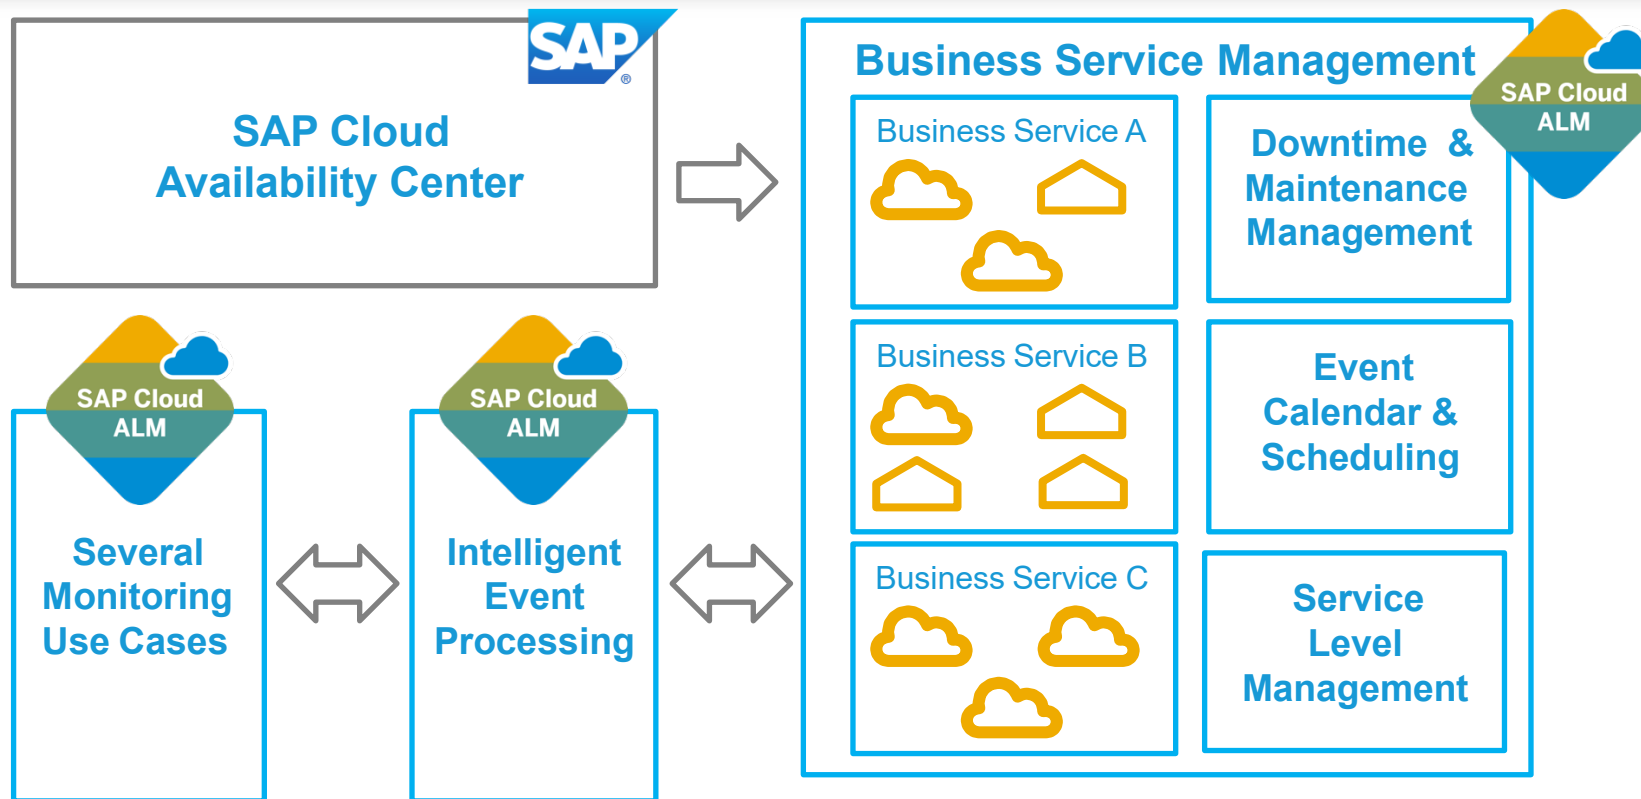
SAP

SAP Cloud Availability Center

Business Service Management

SAP Cloud ALM

Business Service A

Downtime & Maintenance Management

Business Service B

Event Calendar & Scheduling

Business Service C

Service Level Management

SAP Cloud ALM

Several Monitoring Use Cases

SAP Cloud ALM

Intelligent Event Processing